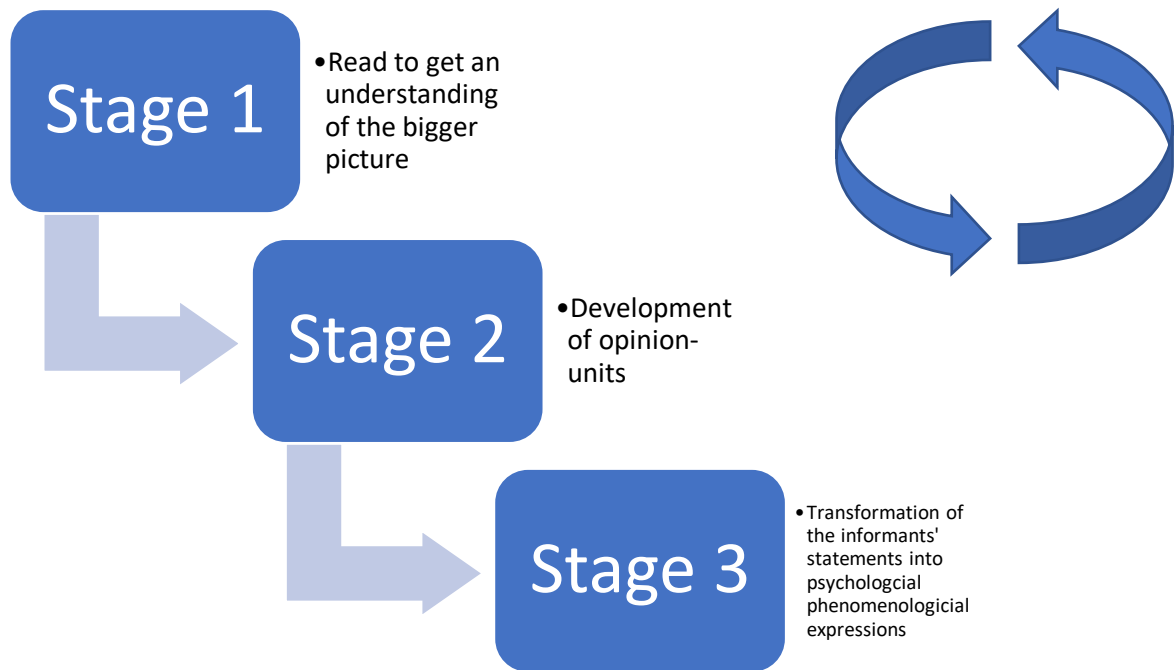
Stage 1

•Read to get an understanding of the bigger picture

Stage 2

•Development of opinion-units

Stage 3

•Transformation of the informants' statements into psychologcial phenomenologicial expressions